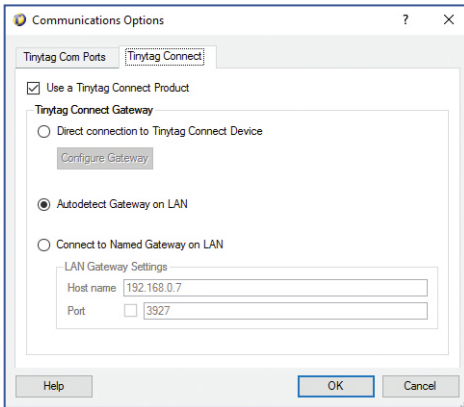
Communications Options ? ×

Tinytag Com Ports | Tinytag Connect

Use a Tinytag Connect Product

Tinytag Connect Gateway

Direct connection to Tinytag Connect Device

Configure Gateway

Autodetect Gateway on LAN

Connect to Named Gateway on LAN

LAN Gateway Settings

Host name 192.168.0.7

Port 3927

Help OK Cancel